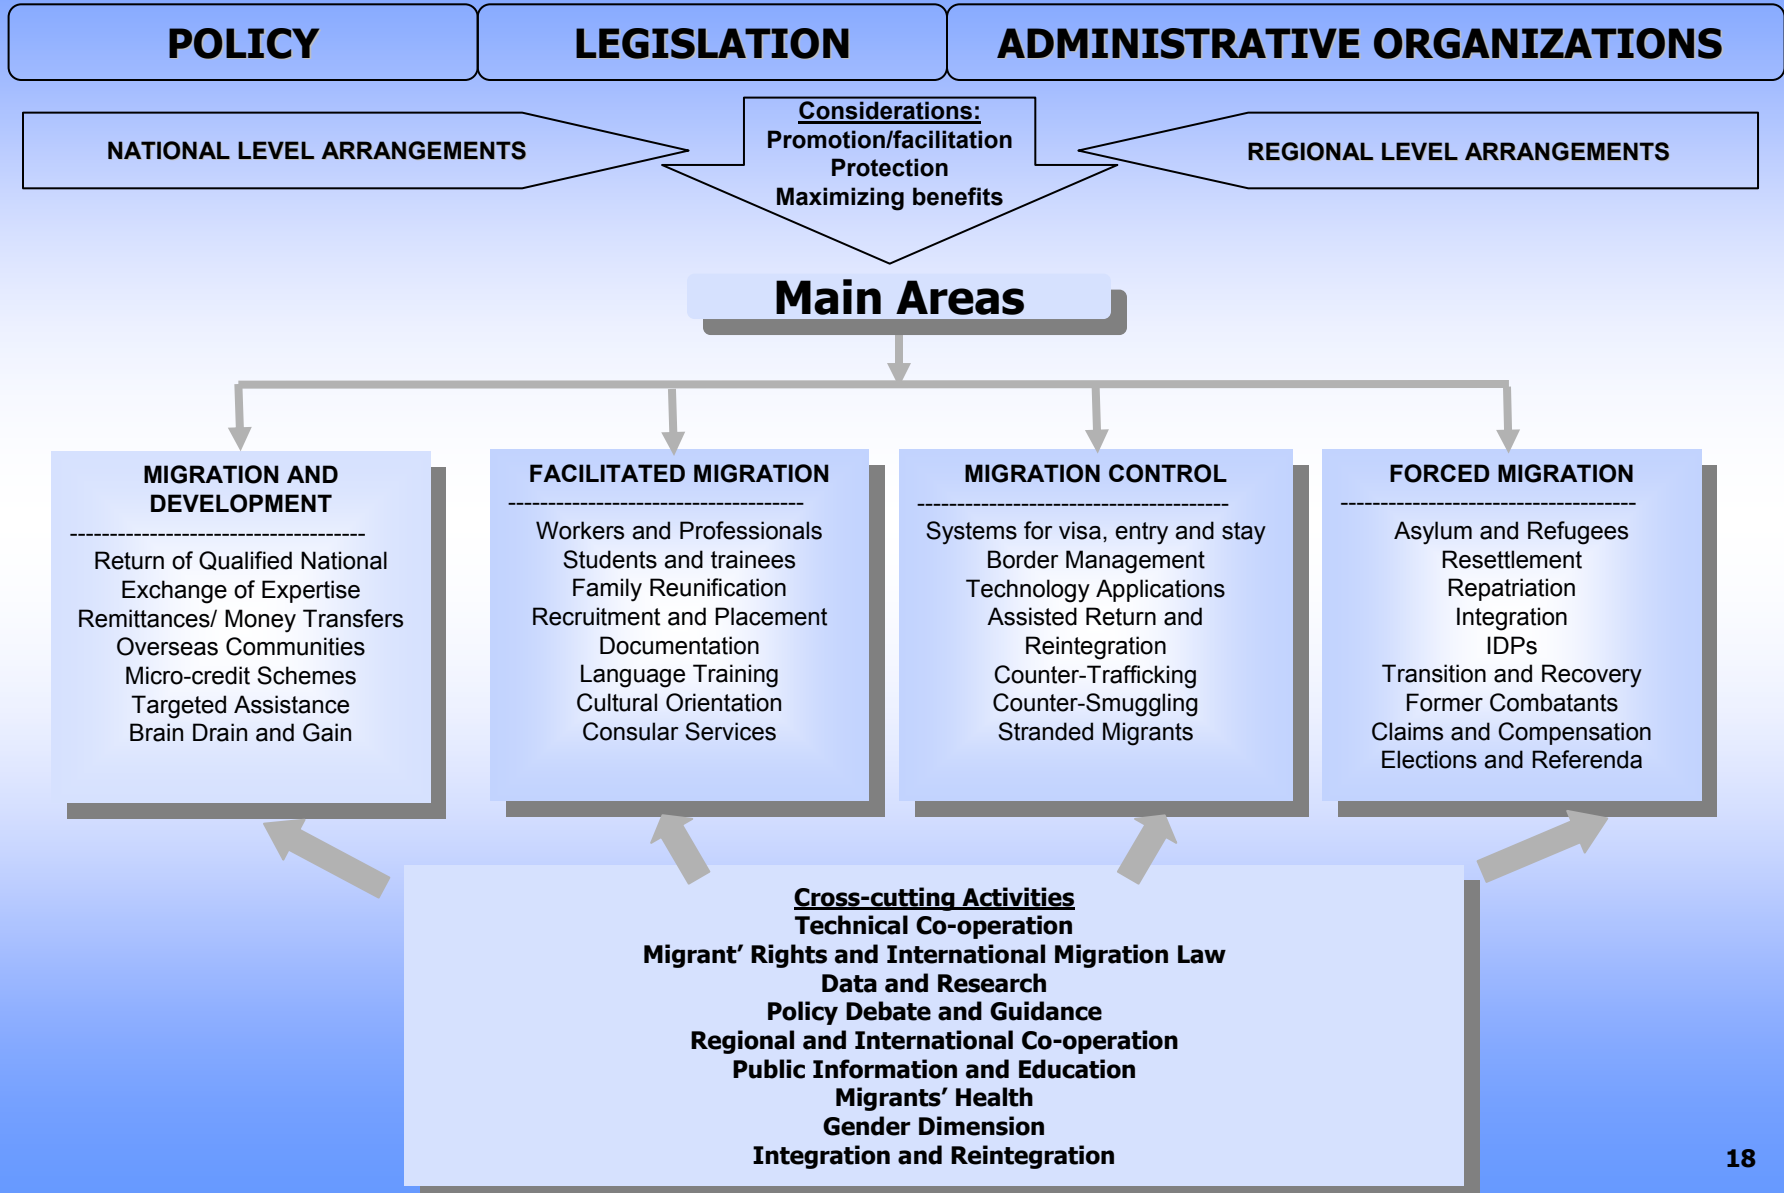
POLICY

LEGISLATION

ADMINISTRATIVE ORGANIZATIONS

NATIONAL LEVEL ARRANGEMENTS

Considerations:
Promotion/facilitation
Protection
Maximizing benefits

REGIONAL LEVEL ARRANGEMENTS

Main Areas

MIGRATION AND DEVELOPMENT
--------------------------------------
Return of Qualified National
Exchange of Expertise
Remittances/ Money Transfers
Overseas Communities
Micro-credit Schemes
Targeted Assistance
Brain Drain and Gain

FACILITATED MIGRATION
--------------------------------------
Workers and Professionals
Students and trainees
Family Reunification
Recruitment and Placement
Documentation
Language Training
Cultural Orientation
Consular Services

MIGRATION CONTROL
--------------------------------------
Systems for visa, entry and stay
Border Management
Technology Applications
Assisted Return and Reintegration
Counter-Trafficking
Counter-Smuggling
Stranded Migrants

FORCED MIGRATION
--------------------------------------
Asylum and Refugees
Resettlement
Repatriation
Integration
IDPs
Transition and Recovery
Former Combatants
Claims and Compensation
Elections and Referenda

Cross-cutting Activities
Technical Co-operation
Migrant' Rights and International Migration Law
Data and Research
Policy Debate and Guidance
Regional and International Co-operation
Public Information and Education
Migrants' Health
Gender Dimension
Integration and Reintegration

18